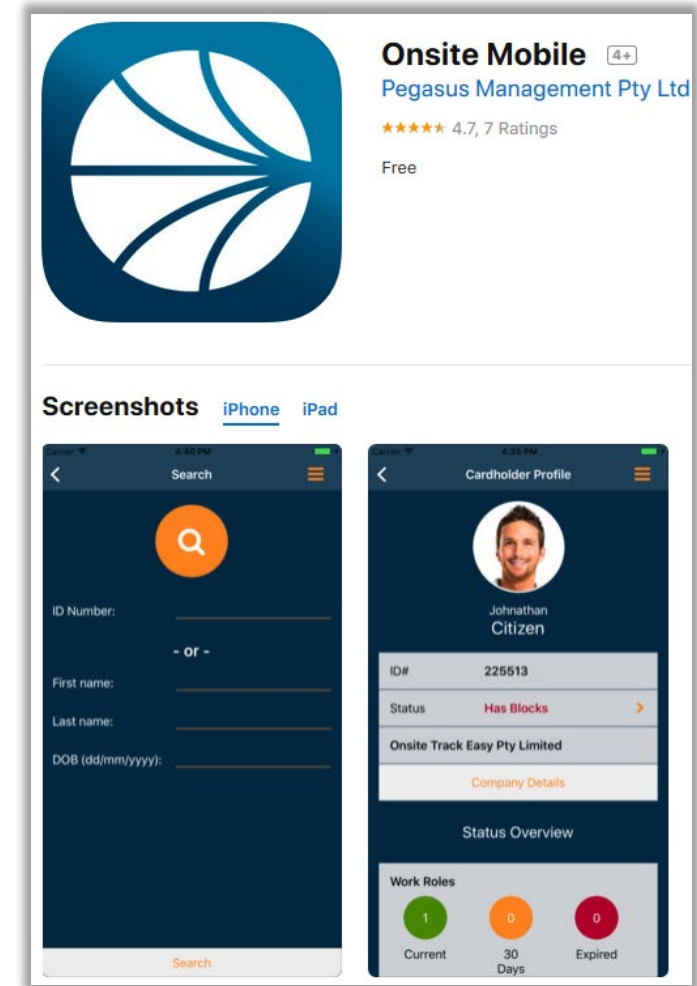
Onsite Mobile 4+
Pegasus Management Pty Ltd
★★★★★ 4.7, 7 Ratings
Free

Screenshots iPhone iPad

Carrier 4:40 PM
Search
ID Number:
- or -
First name:
Last name:
DOB (dd/mm/yyyy):
Search

Carrier 4:35 PM
Cardholder Profile
Johnathan
Citizen

| ID# | 225513 |
|---|---|
| Status | Has Blocks |

Onsite Track Easy Pty Limited
Company Details
Status Overview
Work Roles
1 Current
0 30 Days
0 Expired